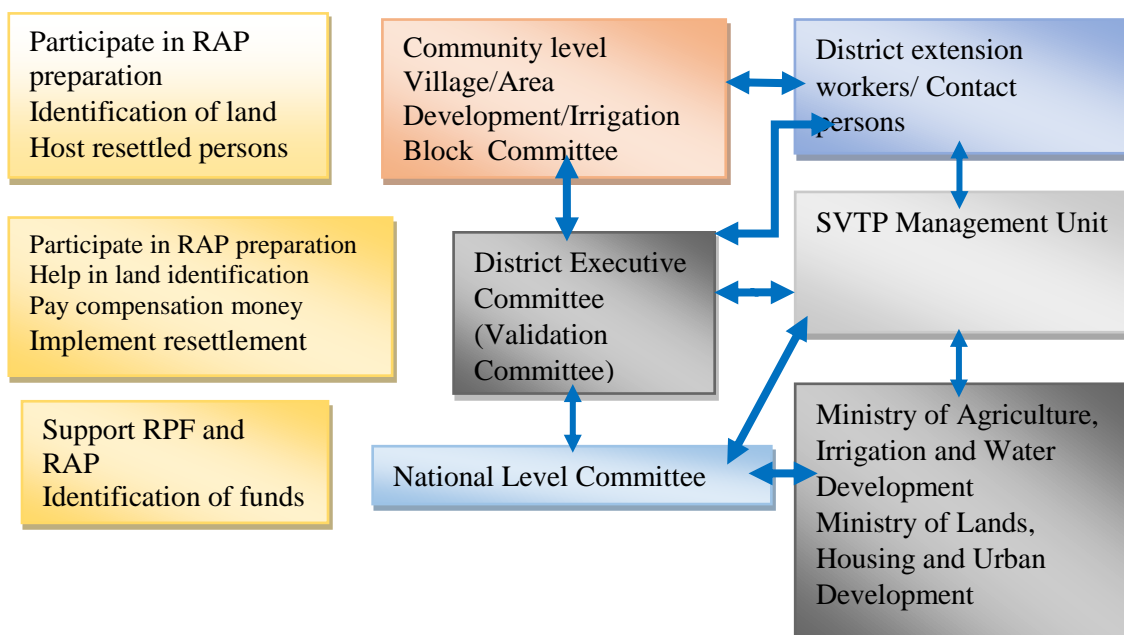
Participate in RAP preparation
Identification of land
Host resettled persons

Community level Village/Area Development/Irrigation Block Committee

District extension workers/ Contact persons

Participate in RAP preparation
Help in land identification
Pay compensation money
Implement resettlement

District Executive Committee (Validation Committee)

SVTP Management Unit

Support RPF and RAP
Identification of funds

National Level Committee

Ministry of Agriculture, Irrigation and Water Development
Ministry of Lands, Housing and Urban Development